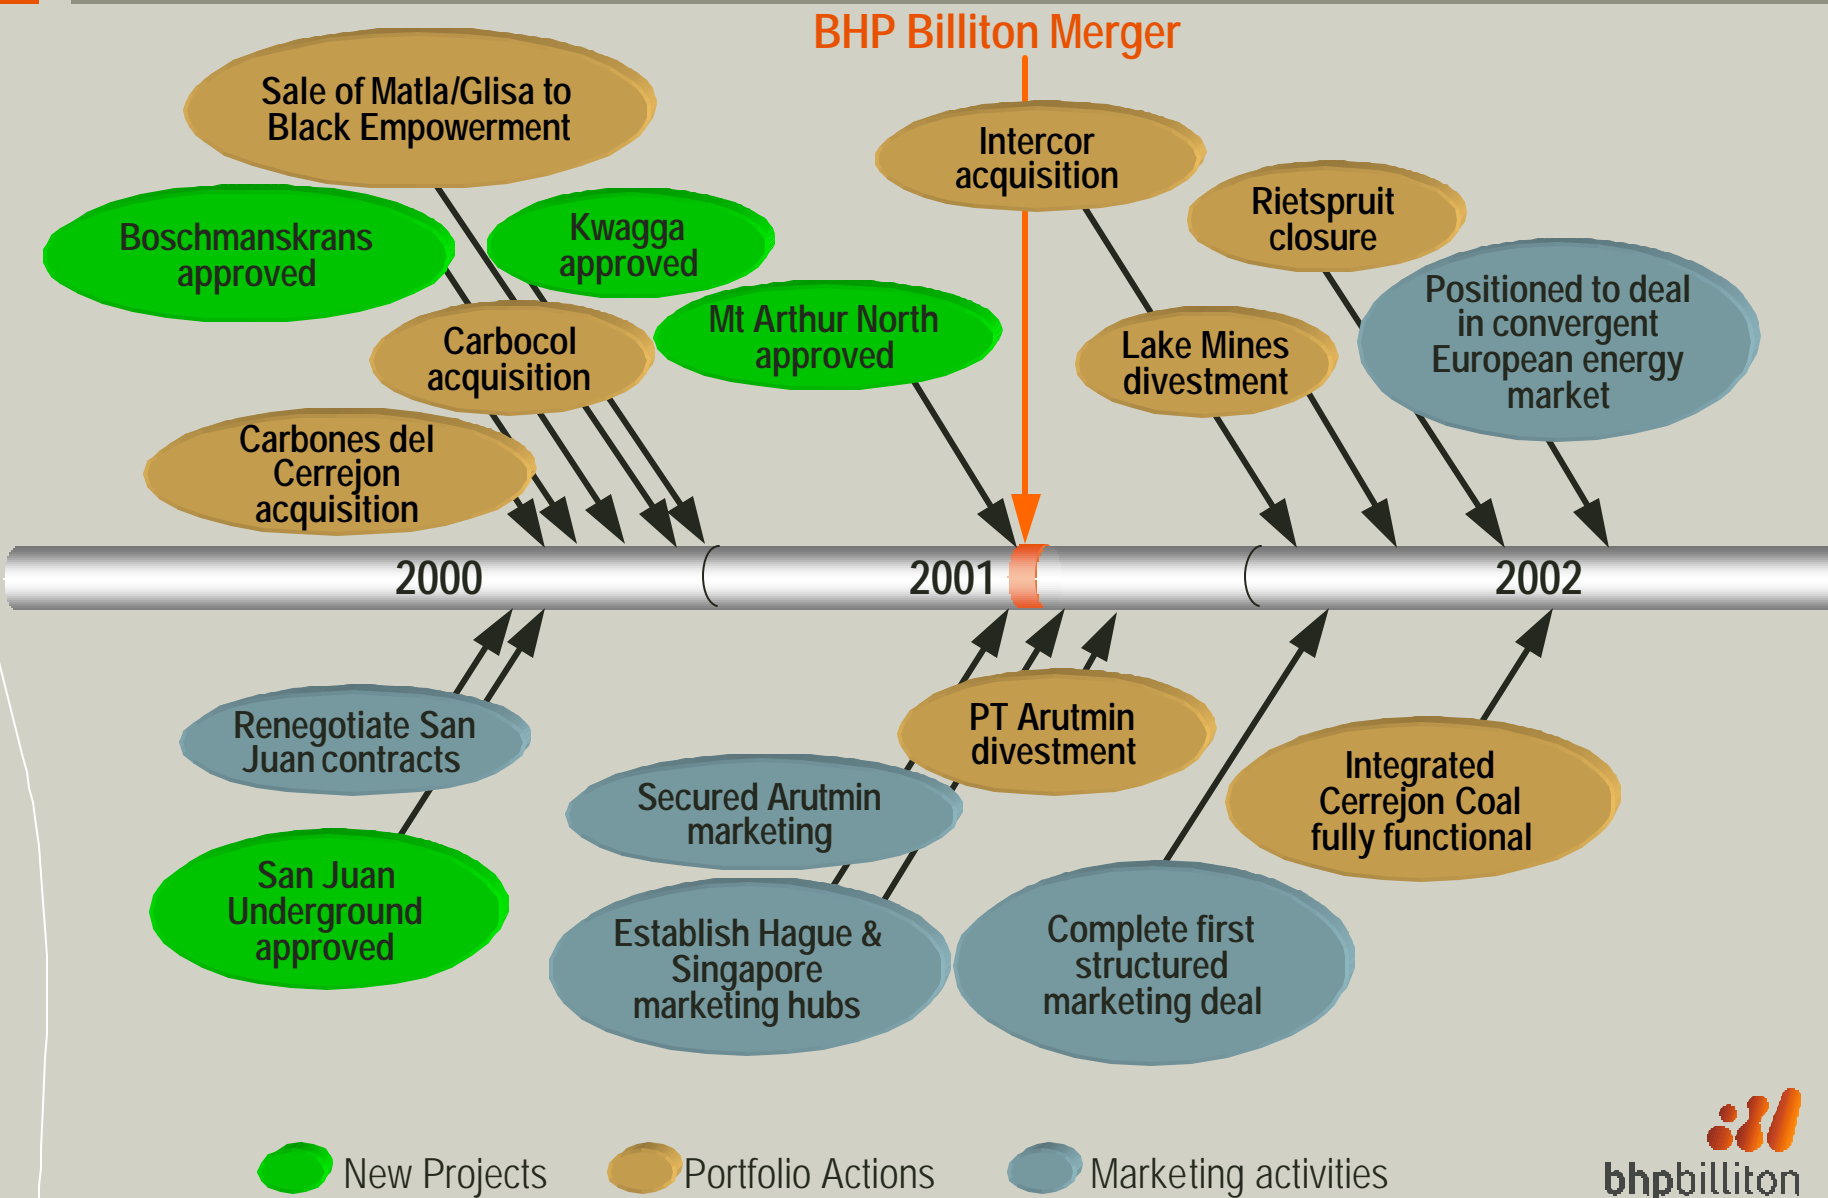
BHP Billiton Merger

Sale of Matla/Glisa to Black Empowerment

Boschmanskrans approved

Kwagga approved

Carbocol acquisition

Mt Arthur North approved

Carbones del Cerrejon acquisition

Intercor acquisition

Rietspruit closure

Lake Mines divestment

Positioned to deal in convergent European energy market

2000

2001

2002

Renegotiate San Juan contracts

San Juan Underground approved

Secured Arutmin marketing

Establish Hague & Singapore marketing hubs

PT Arutmin divestment

Complete first structured marketing deal

Integrated Cerrejon Coal fully functional

New Projects

Portfolio Actions

Marketing activities

bhpbilliton